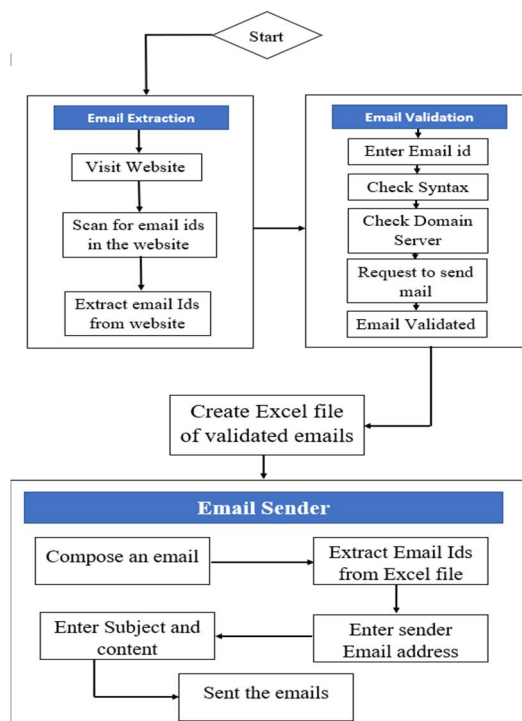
Start

Email Extraction

Visit Website

Scan for email ids in the website

Extract email Ids from website

Email Validation

Enter Email id

Check Syntax

Check Domain Server

Request to send mail

Email Validated

Create Excel file of validated emails

Email Sender

Compose an email

Extract Email Ids from Excel file

Enter sender Email address

Enter Subject and content

Sent the emails